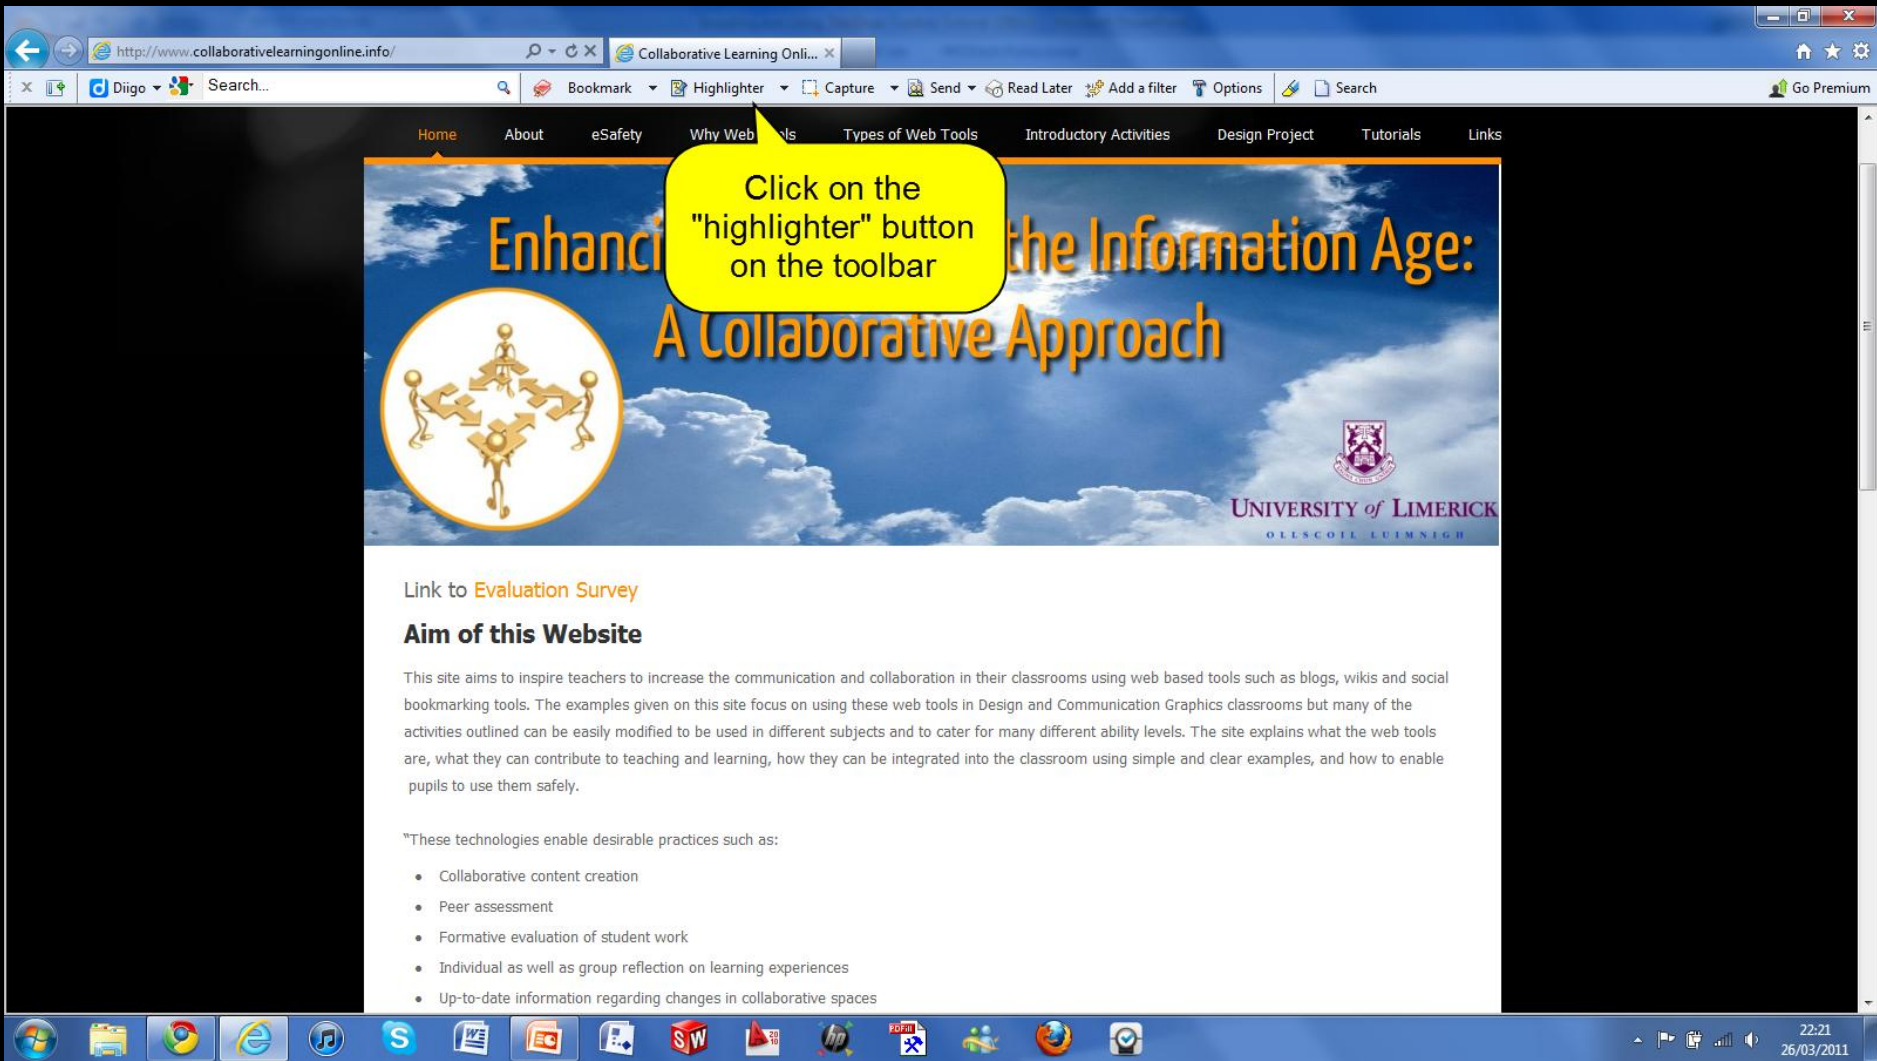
http://www.collaborativelearningonline.info/

Collaborative Learning Onli...

Diigo Search...

Bookmark Highlighter Capture Send Read Later Add a filter Options Search

Go Premium

Home About eSafety Why Web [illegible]ls Types of Web Tools Introductory Activities Design Project Tutorials Links

Click on the "highlighter" button on the toolbar

Enhanci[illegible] the Information Age: A Collaborative Approach

UNIVERSITY of LIMERICK
OLLSCOIL LUIMNIGH

Link to Evaluation Survey

Aim of this Website

This site aims to inspire teachers to increase the communication and collaboration in their classrooms using web based tools such as blogs, wikis and social bookmarking tools. The examples given on this site focus on using these web tools in Design and Communication Graphics classrooms but many of the activities outlined can be easily modified to be used in different subjects and to cater for many different ability levels. The site explains what the web tools are, what they can contribute to teaching and learning, how they can be integrated into the classroom using simple and clear examples, and how to enable pupils to use them safely.

"These technologies enable desirable practices such as:

- Collaborative content creation
- Peer assessment
- Formative evaluation of student work
- Individual as well as group reflection on learning experiences
- Up-to-date information regarding changes in collaborative spaces

22:21
26/03/2011